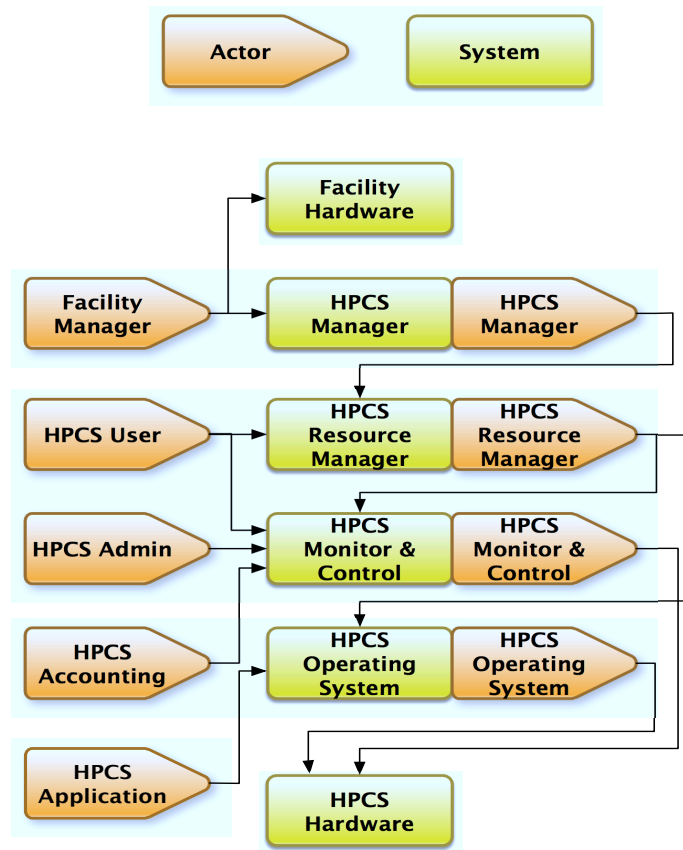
Actor

System

Facility Hardware

Facility Manager

HPCS Manager

HPCS Manager

HPCS User

HPCS Resource Manager

HPCS Resource Manager

HPCS Admin

HPCS Monitor & Control

HPCS Monitor & Control

HPCS Accounting

HPCS Operating System

HPCS Operating System

HPCS Application

HPCS Hardware